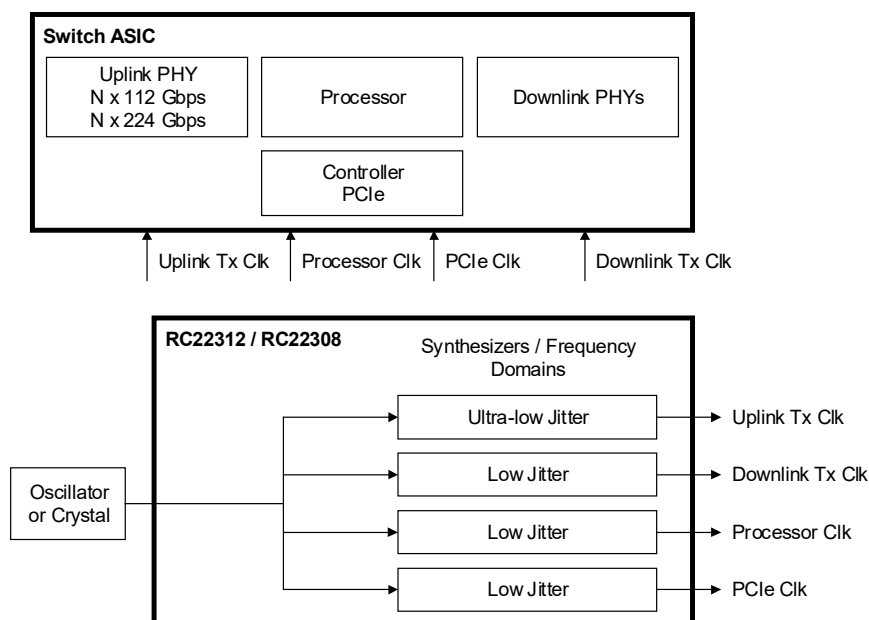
Switch ASIC

Uplink PHY
N x 112 Gbps
N x 224 Gbps

Processor

Downlink PHYs

Controller
PCIe

Uplink Tx Clk
Processor Clk
PCIe Clk
Downlink Tx Clk

RC22312 / RC22308

Synthesizers / Frequency Domains

Oscillator or Crystal

Ultra-low Jitter
Uplink Tx Clk

Low Jitter
Downlink Tx Clk

Low Jitter
Processor Clk

Low Jitter
PCIe Clk